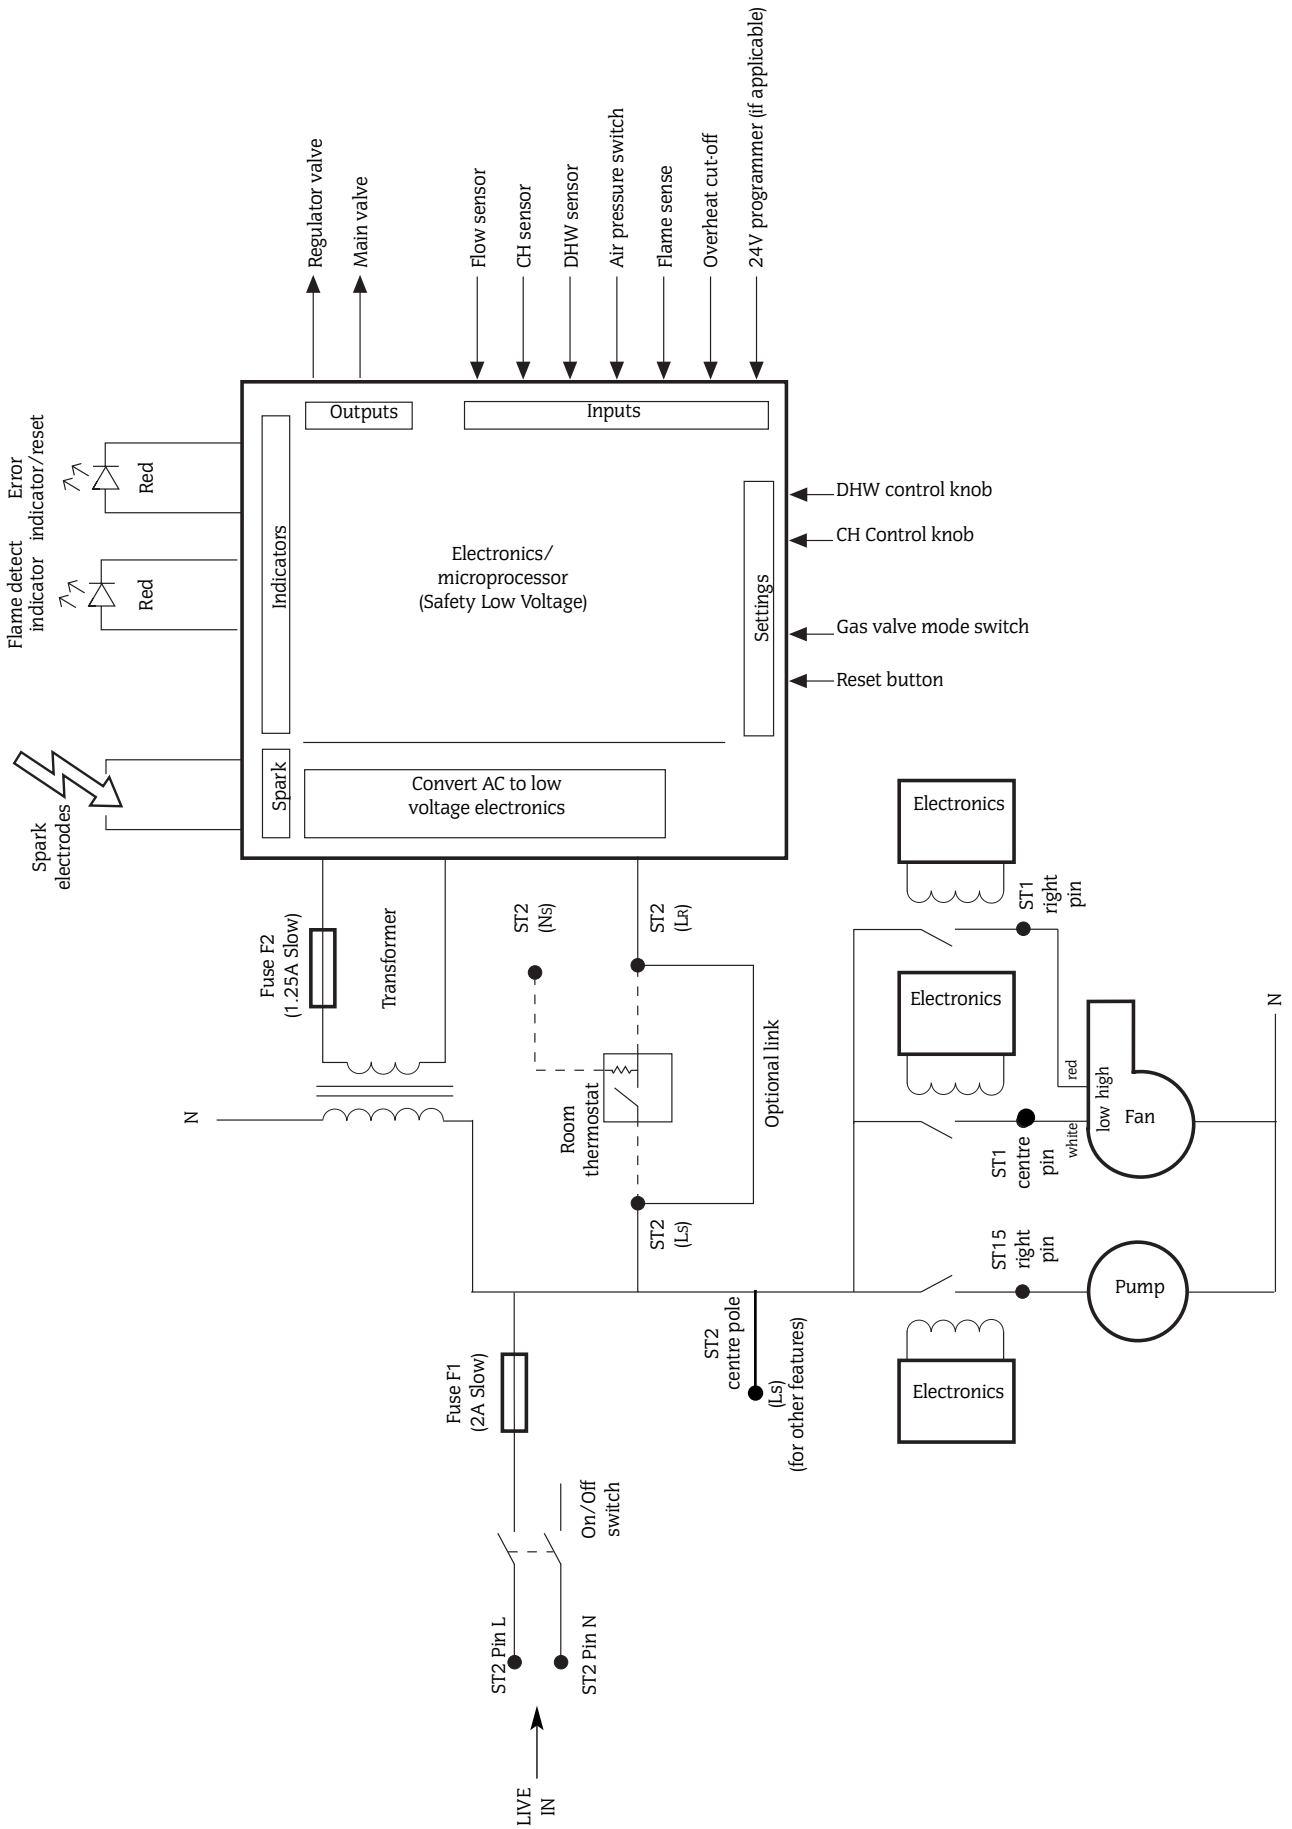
Regulator valve
Main valve
Flow sensor
CH sensor
DHW sensor
Air pressure switch
Flame sense
Overheat cut-off
24V programmer (if applicable)

Outputs
Inputs

Error indicator/reset
Red
Flame detect indicator
Red
Indicators

Electronics/ microprocessor (Safety Low Voltage)

Settings
DHW control knob
CH Control knob
Gas valve mode switch
Reset button

Spark electrodes
Spark
Convert AC to low voltage electronics

Fuse F2 (1.25A Slow)
Transformer
ST2 (Ns)
ST2 (LR)
Optional link
Room thermostat
ST2 (Ls)
N

Electronics
ST1 right pin
Electronics
red
high
low
white
Fan
ST1 centre pin
N
ST15 right pin
Pump
Electronics

ST2 centre pole (Ls) (for other features)

Fuse F1 (2A Slow)
On/Off switch
ST2 Pin L
ST2 Pin N
LIVE IN